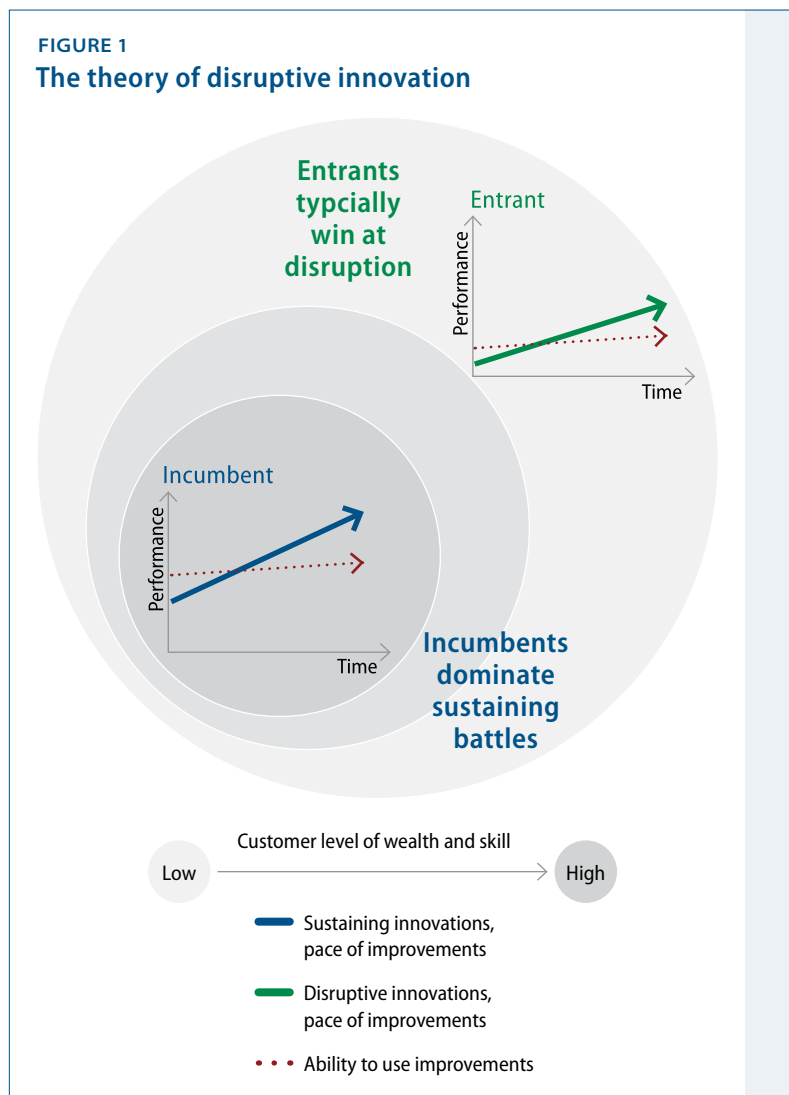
FIGURE 1
The theory of disruptive innovation

Entrants typcially win at disruption

Entrant
Performance
Time

Incumbent
Performance
Time

Incumbents dominate sustaining battles

Customer level of wealth and skill
Low
High

Sustaining innovations, pace of improvements

Disruptive innovations, pace of improvements

Ability to use improvements